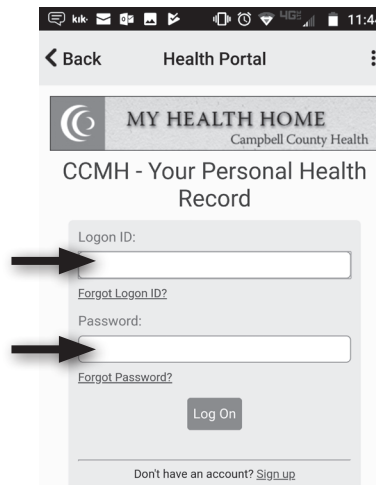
kik 4G 11:4

Back Health Portal

MY HEALTH HOME
Campbell County Health

CCMH - Your Personal Health Record

Logon ID:

Forgot Logon ID?

Password:

Forgot Password?

Log On

Don't have an account? Sign up